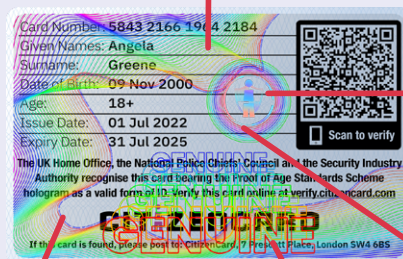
Card Number: 5843 2166 1964 2184
Given Names: Angela
Surname: Greene
Date of Birth: 09 Nov 2000
Age: 18+
Issue Date: 01 Jul 2022
Expiry Date: 31 Jul 2025

Scan to verify

The UK Home Office, the National Police Chiefs' Council and the Security Industry Authority recognise this card bearing the Proof of Age Standards Scheme hologram as a valid form of ID. Verify this card online at verify.citizencard.com

GENUINE
CITIZENCARD
GENUINE

If this card is found, please post to: CitizenCard, 7 Prescott Place, London SW4 6BS